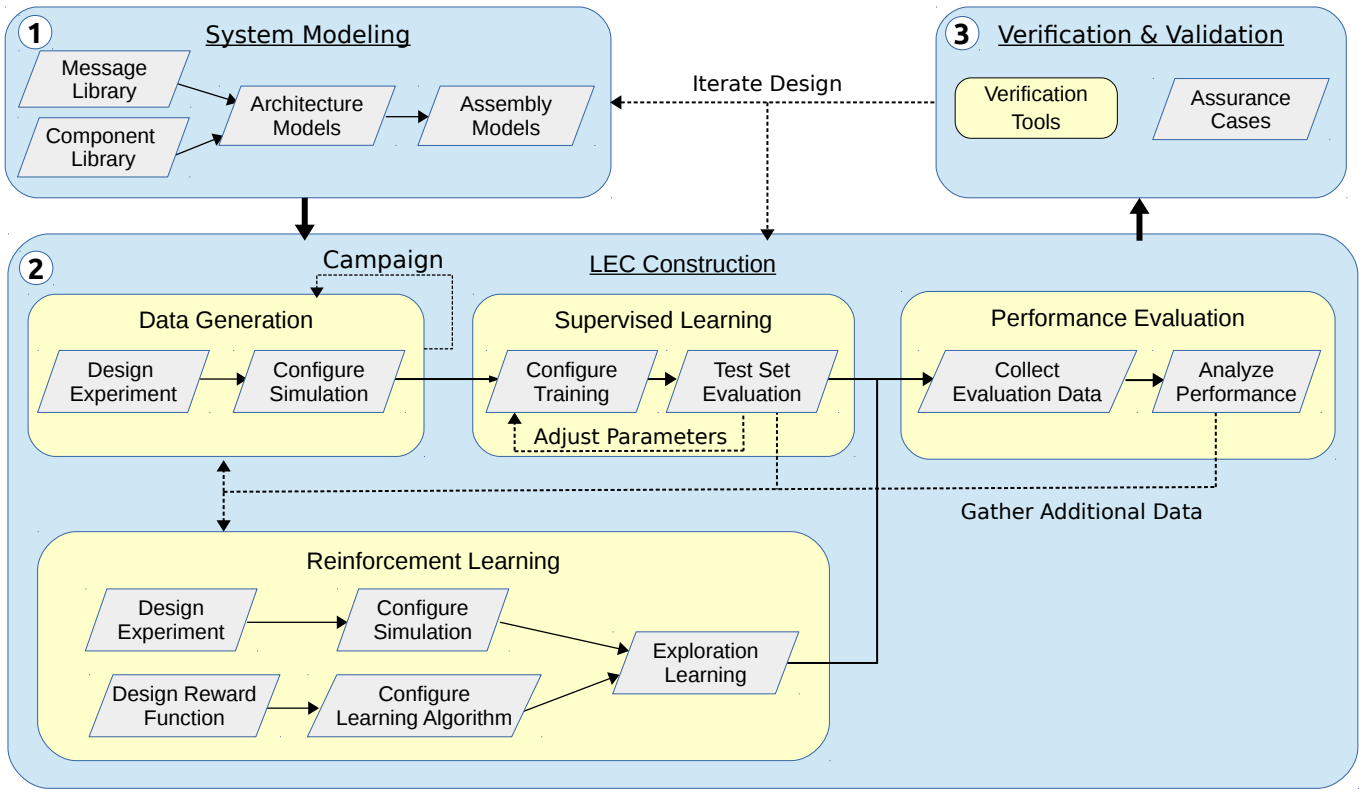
1 System Modeling

Message Library

Component Library

Architecture Models

Assembly Models

Iterate Design

3 Verification & Validation

Verification Tools

Assurance Cases

2 LEC Construction

Campaign

Data Generation

Design Experiment

Configure Simulation

Supervised Learning

Configure Training

Test Set Evaluation

Adjust Parameters

Performance Evaluation

Collect Evaluation Data

Analyze Performance

Gather Additional Data

Reinforcement Learning

Design Experiment

Configure Simulation

Exploration Learning

Design Reward Function

Configure Learning Algorithm